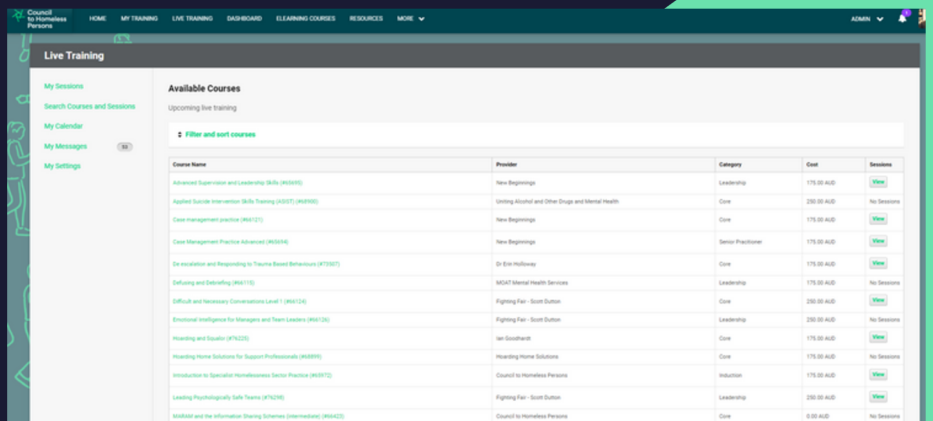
Council to Homeless Persons

HOME MY TRAINING LIVE TRAINING DASHBOARD ELEARNING COURSES RESOURCES MORE

ADMIN

Live Training

My Sessions
Search Courses and Sessions
My Calendar
My Messages 55
My Settings

Available Courses

Upcoming live training

Filter and sort courses

| Course Name | Provider | Category | Cost | Sessions |
|---|---|---|---|---|
| Advanced Supervision and Leadership Skills (#69695) | New Beginnings | Leadership | 175.00 AUD | View |
| Applied Suicide Intervention Skills Training (ASIST) (#69900) | Uniting Alcohol and Other Drugs and Mental Health | Core | 250.00 AUD | No Sessions |
| Case management practice (#66121) | New Beginnings | Core | 175.00 AUD | View |
| Case Management Practice Advanced (#69694) | New Beginnings | Senior Practitioner | 175.00 AUD | View |
| De-escalation and Responding to Trauma Based Behaviours (#75907) | Dr Erin Holloway | Core | 175.00 AUD | View |
| Defusing and Debriefing (#66115) | MOAT Mental Health Services | Leadership | 175.00 AUD | No Sessions |
| Difficult and Necessary Conversations Level 1 (#66124) | Fighting Fair - Scott Dutton | Core | 250.00 AUD | View |
| Emotional Intelligence for Managers and Team Leaders (#66126) | Fighting Fair - Scott Dutton | Leadership | 250.00 AUD | No Sessions |
| Hoarding and Squalor (#76225) | Ian Goodhardt | Core | 175.00 AUD | View |
| Hoarding Home Solutions for Support Professionals (#69899) | Hoarding Home Solutions | Core | 175.00 AUD | No Sessions |
| Introduction to Specialist Homelessness Sector Practice (#69972) | Council to Homeless Persons | Induction | 175.00 AUD | View |
| Leading Psychologically Safe Teams (#76298) | Fighting Fair - Scott Dutton | Leadership | 250.00 AUD | View |
| MARAM and the Information Sharing Schemes (Intermediate) (#66422) | Council to Homeless Persons | Core | 0.00 AUD | No Sessions |